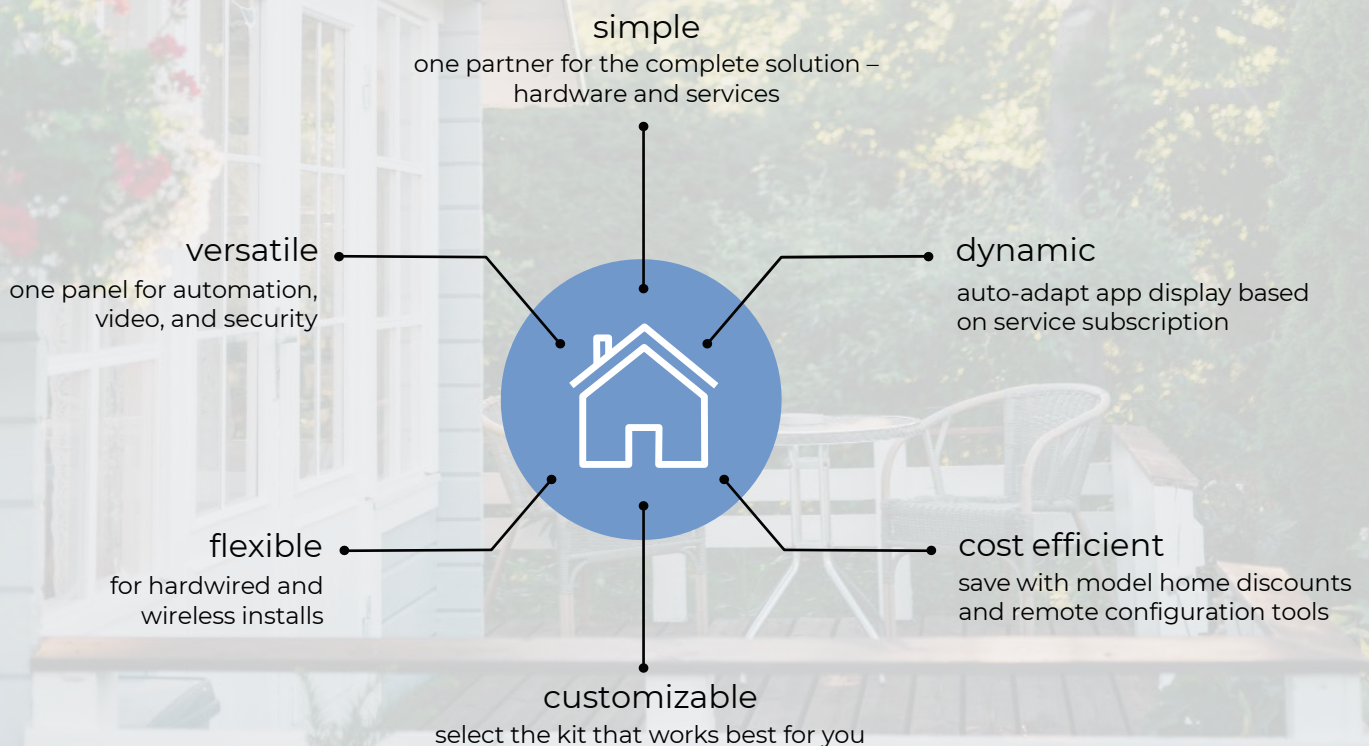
simple
one partner for the complete solution – hardware and services

versatile
one panel for automation, video, and security

dynamic
auto-adapt app display based on service subscription

flexible
for hardwired and wireless installs

cost efficient
save with model home discounts and remote configuration tools

customizable
select the kit that works best for you